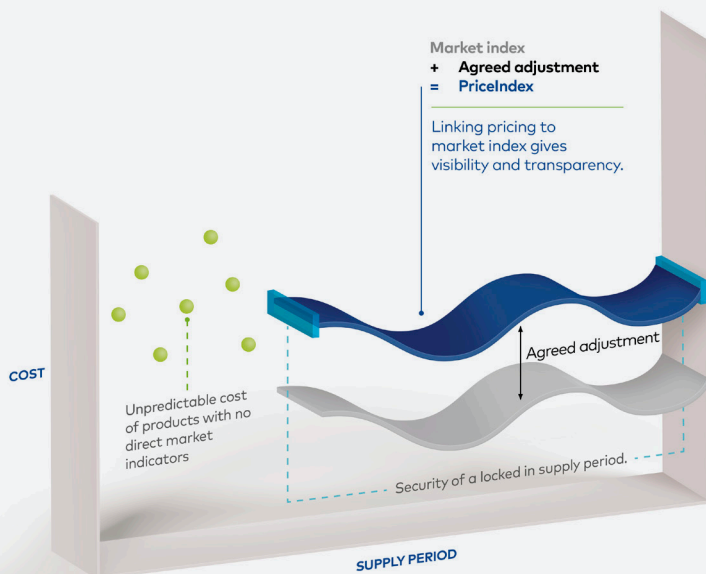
Market index
+ Agreed adjustment
= PriceIndex

Linking pricing to market index gives visibility and transparency.

COST

Unpredictable cost of products with no direct market indicators

Agreed adjustment

Security of a locked in supply period.

SUPPLY PERIOD